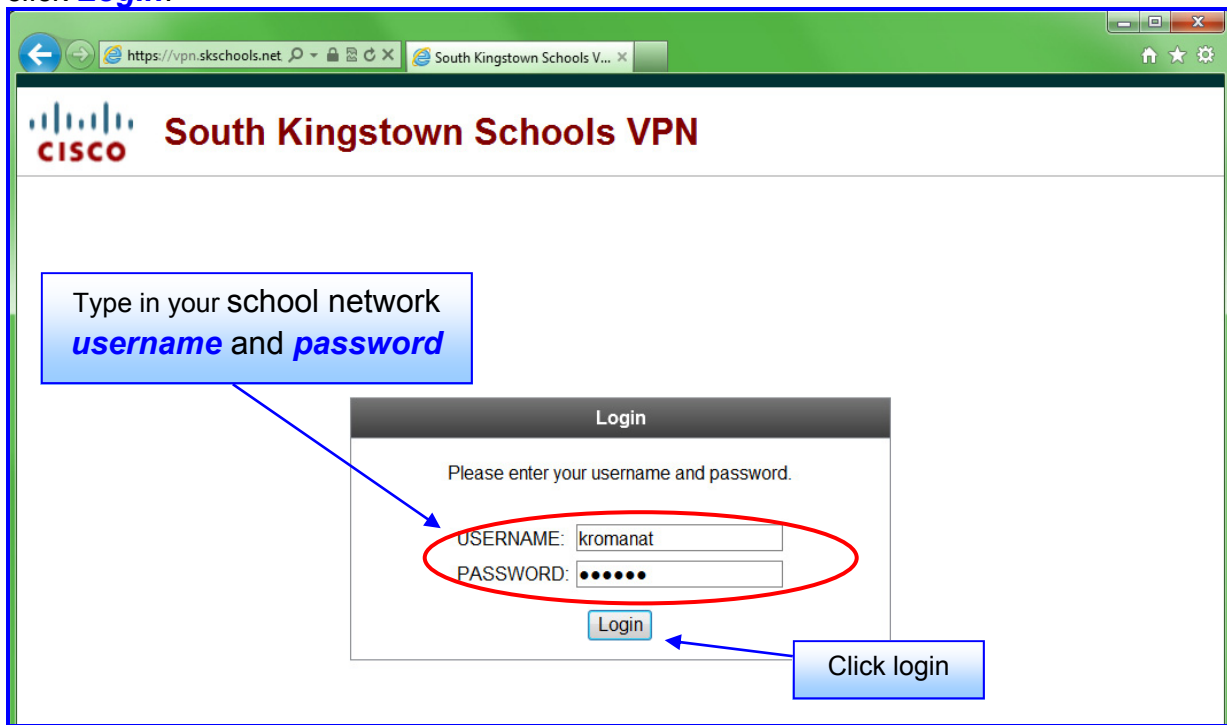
click Login.

https://vpn.skschools.net
South Kingstown Schools V...

cisco South Kingstown Schools VPN

Type in your school network username and password

Login
Please enter your username and password.
USERNAME: kromanat
PASSWORD: ●●●●●●
Login

Click login